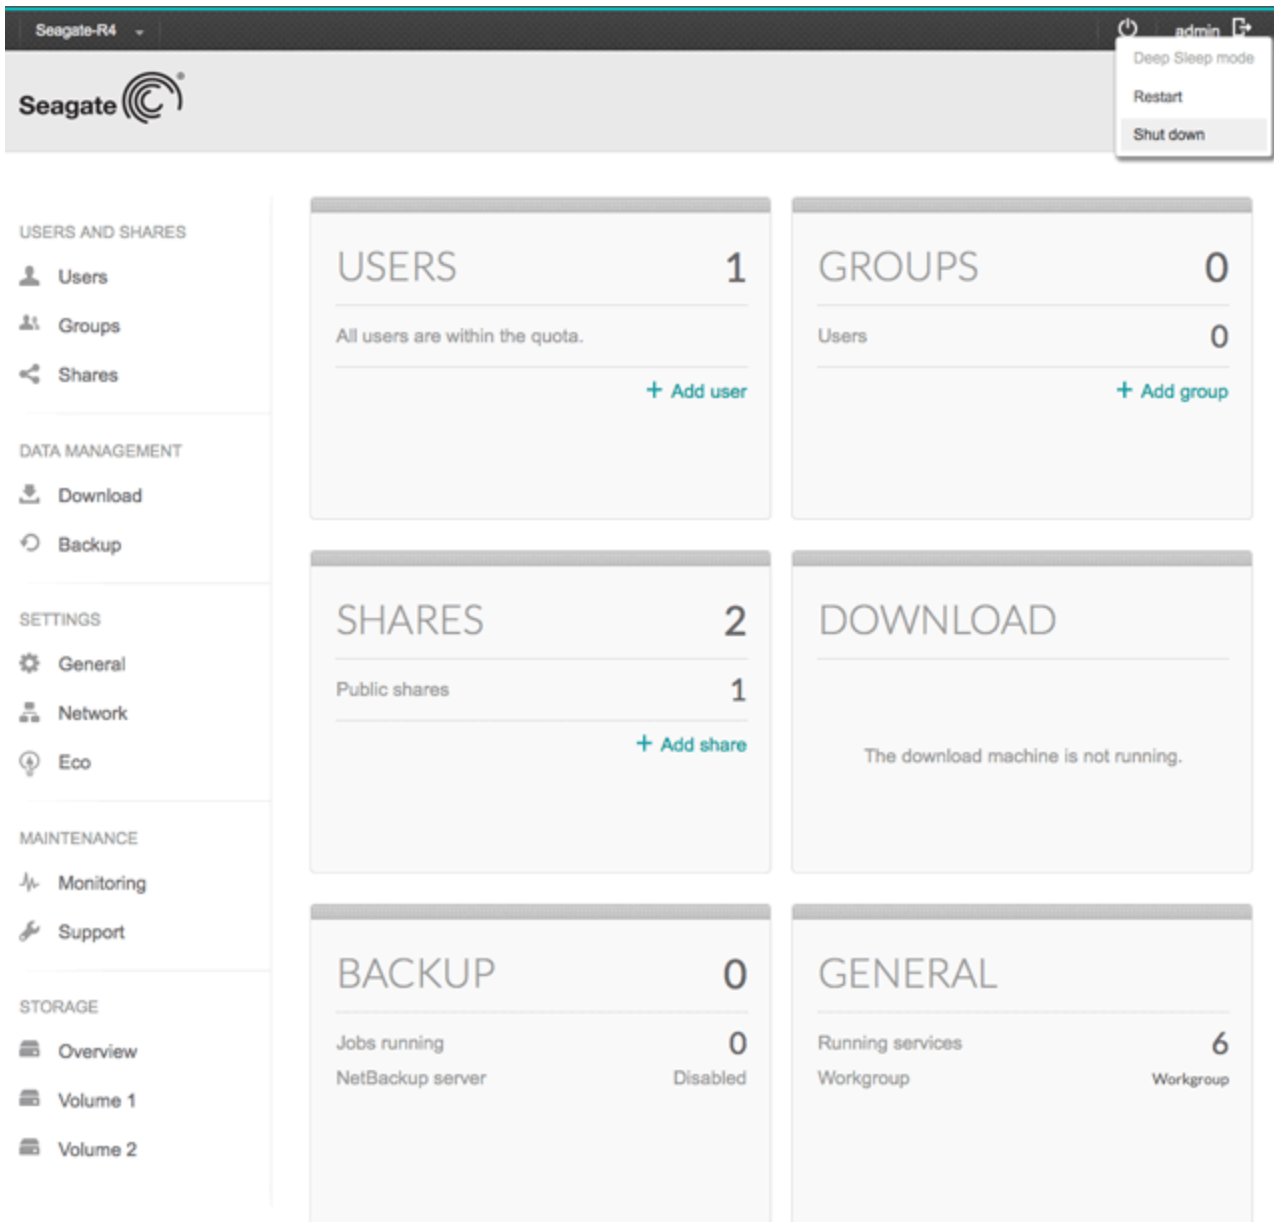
Seagate-R4

admin

Deep Sleep mode

Restart

Shut down

Seagate

USERS AND SHARES

Users

Groups

Shares

DATA MANAGEMENT

Download

Backup

SETTINGS

General

Network

Eco

MAINTENANCE

Monitoring

Support

STORAGE

Overview

Volume 1

Volume 2

USERS 1

All users are within the quota.

+ Add user

GROUPS 0

Users 0

+ Add group

SHARES 2

Public shares 1

+ Add share

DOWNLOAD

The download machine is not running.

BACKUP 0

Jobs running 0

NetBackup server Disabled

GENERAL

Running services 6

Workgroup Workgroup